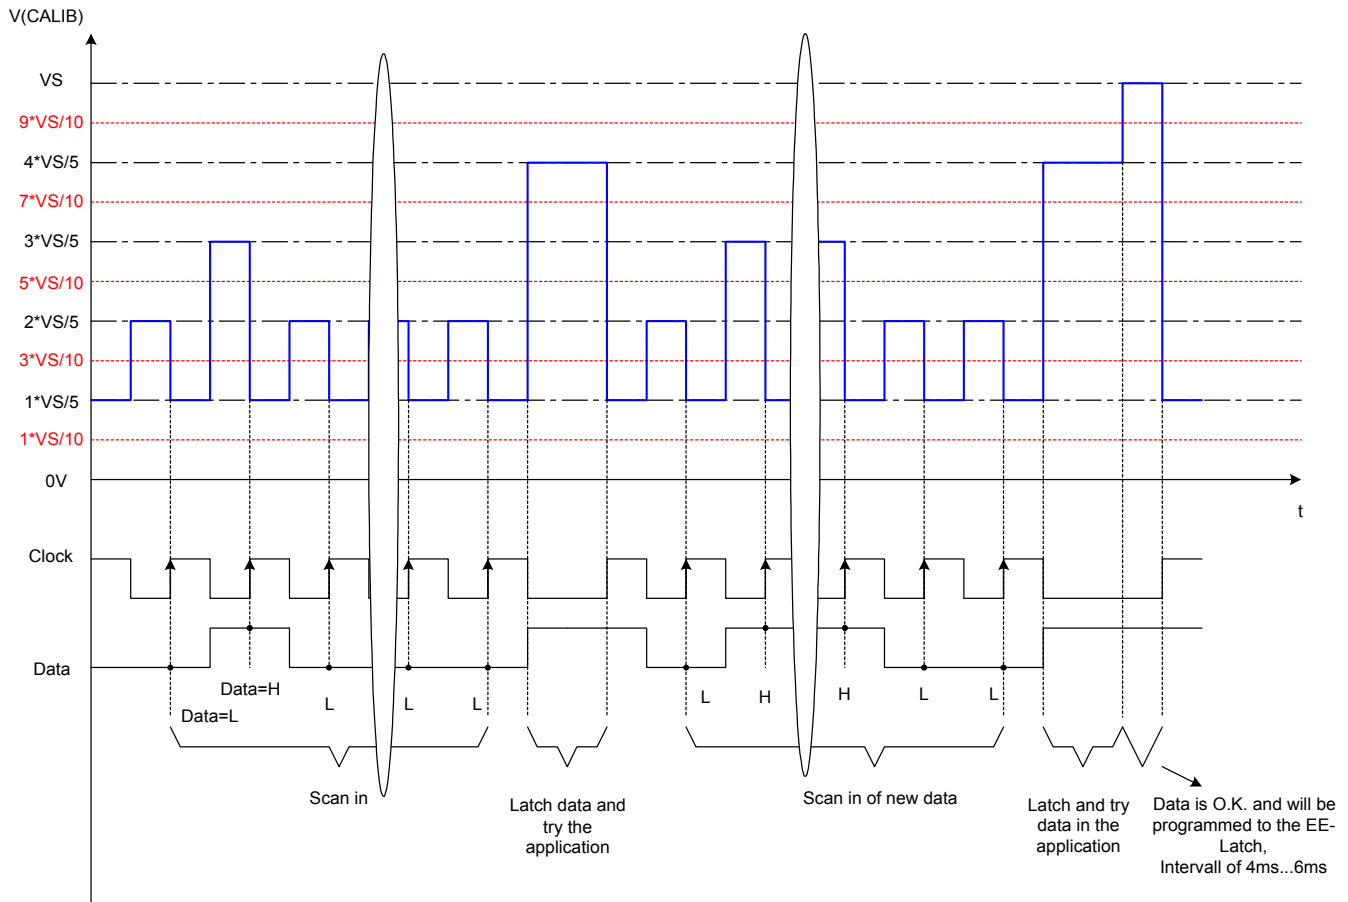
V(CALIB)

VS

9*VS/10

4*VS/5

7*VS/10

3*VS/5

5*VS/10

2*VS/5

3*VS/10

1*VS/5

1*VS/10

0V

t

Clock

Data

Data=H

Data=L

L

L

L

L

H

H

L

L

Scan in

Latch data and try the application

Scan in of new data

Latch and try data in the application

Data is O.K. and will be programmed to the EE-Latch, Intervall of 4ms...6ms